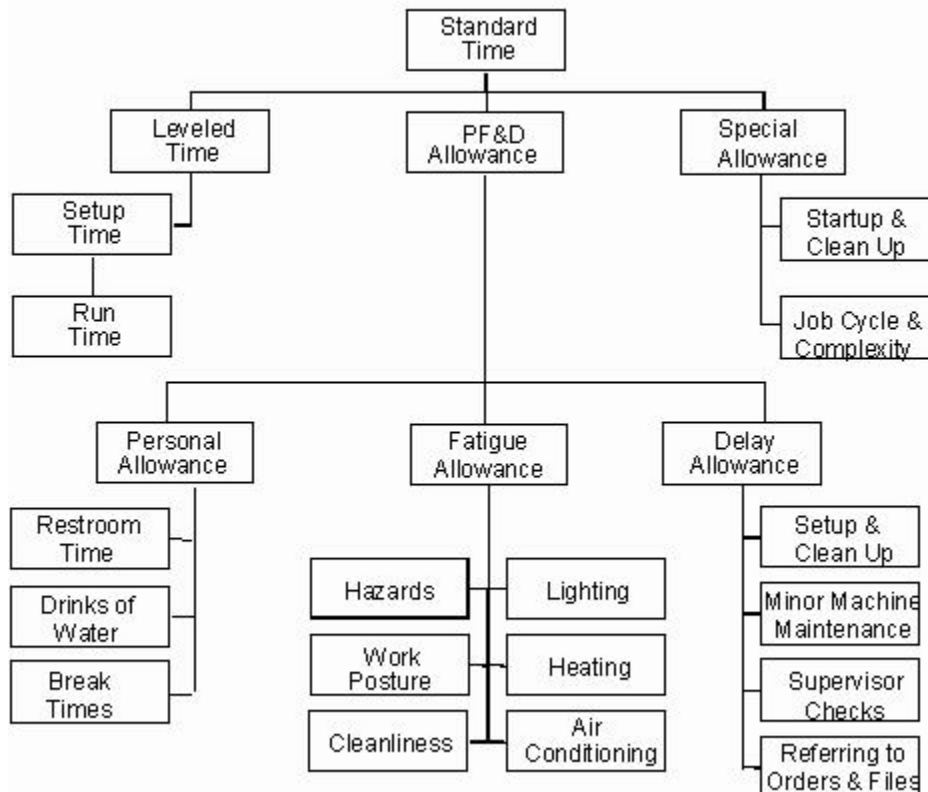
Standard Time

Leveled Time

PF&D Allowance

Special Allowance

Setup Time

Run Time

Startup & Clean Up

Job Cycle & Complexity

Personal Allowance

Fatigue Allowance

Delay Allowance

Restroom Time

Drinks of Water

Break Times

Hazards

Lighting

Work Posture

Heating

Cleanliness

Air Conditioning

Setup & Clean Up

Minor Machine Maintenance

Supervisor Checks

Referring to Orders & Files